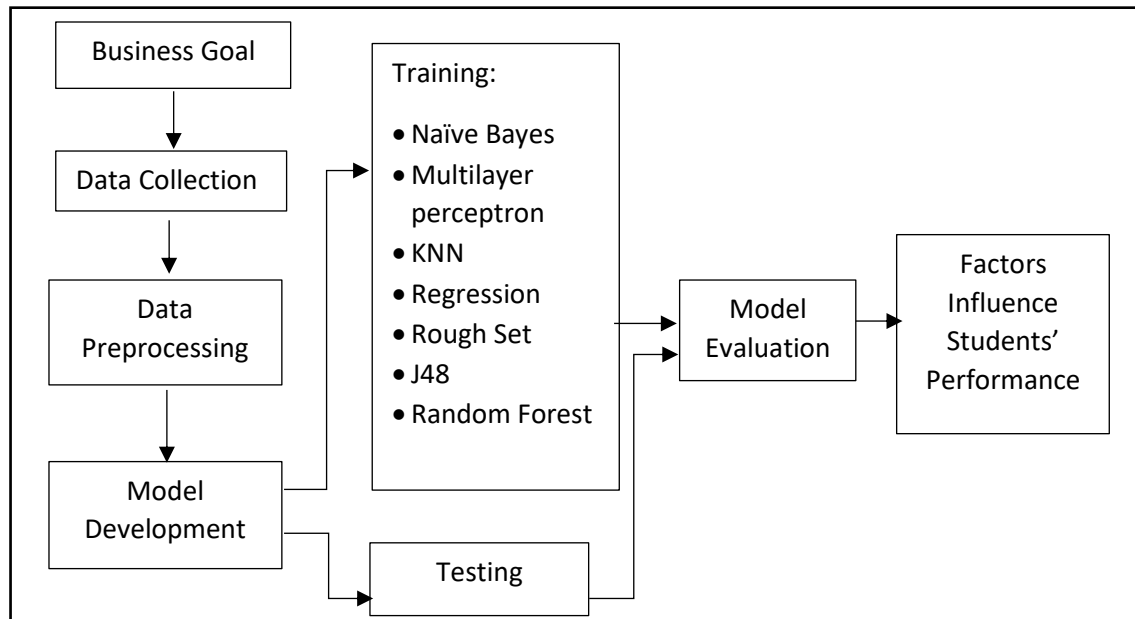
Business Goal

Data Collection

Data Preprocessing

Model Development

Training:

- Naïve Bayes
- Multilayer perceptron
- KNN
- Regression
- Rough Set
- J48
- Random Forest

Testing

Model Evaluation

Factors Influence Students' Performance